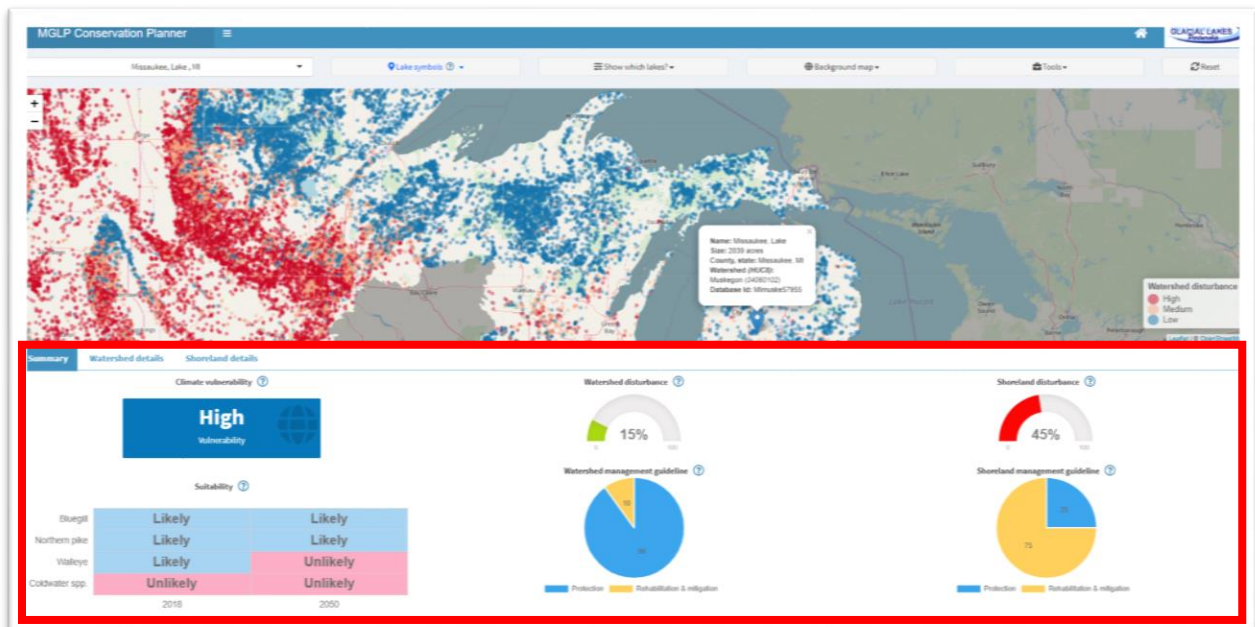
MGLP Conservation Planner ≡

GLACIAL LAKES

Missaukee, Lake, MI

Lake symbols ?

Show which lakes?

Background map

Tools

Reset

+
−

Name: Missaukee, Lake
Size: 2039 acres
County, state: Missaukee, MI
Watershed (HUC8): Muskegon (04060102)
Database Id: Mimuake57955

Watershed disturbance
High
Medium
Low

Summary   Watershed details   Shoreland details

Climate vulnerability ?

High
Vulnerability

Suitability ?

| | | |
|---|---|---|
| Bluegill | Likely | Likely |
| Northern pike | Likely | Likely |
| Walleye | Likely | Unlikely |
| Coldwater spp. | Unlikely | Unlikely |
| | 2018 | 2050 |

Watershed disturbance ?

15%

0 100

Watershed management guideline ?

10
90

Protection   Rehabilitation & mitigation

Shoreland disturbance ?

45%

0 100

Shoreland management guideline ?

25
75

Protection   Rehabilitation & mitigation